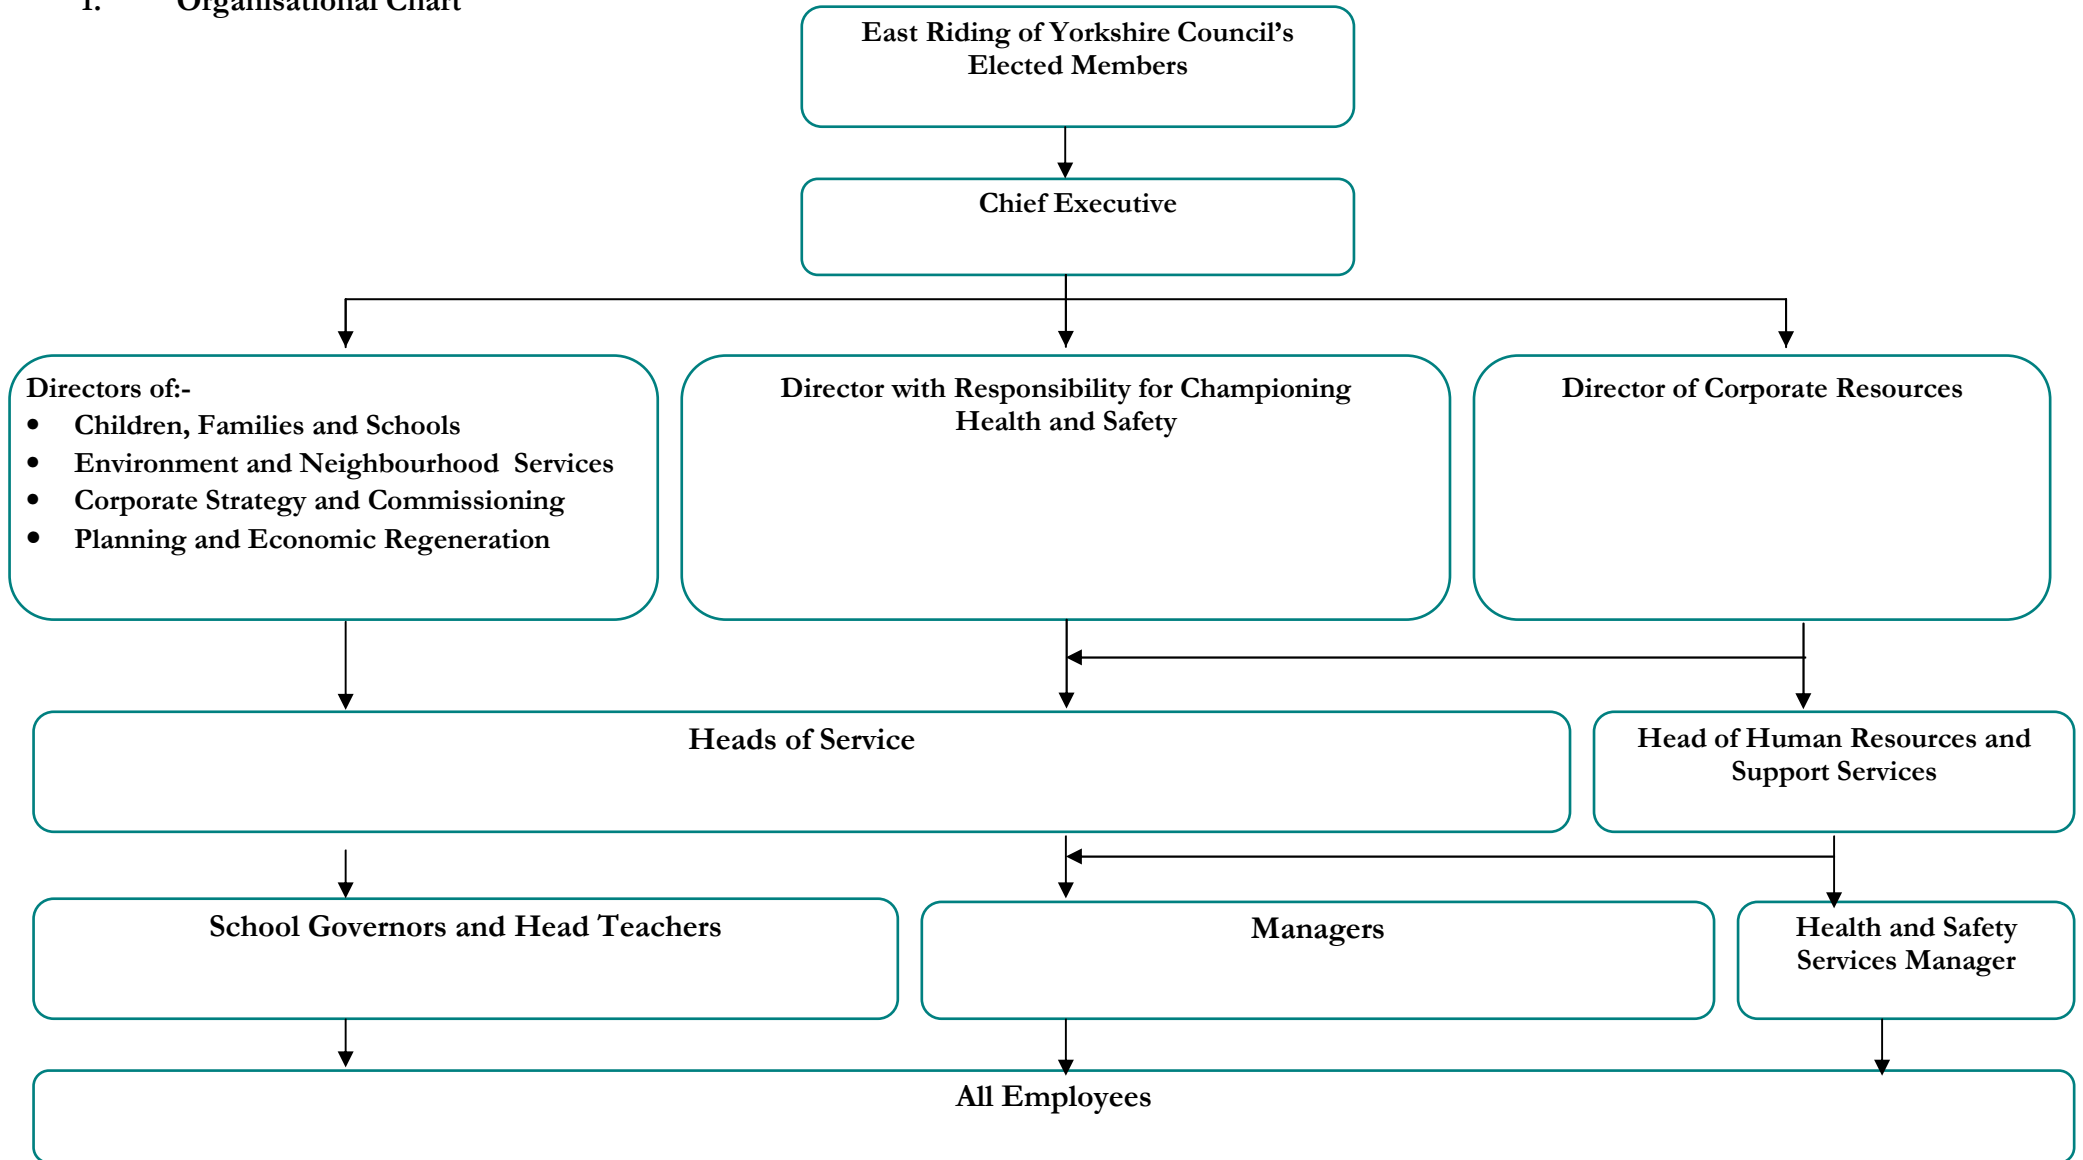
1. Organisational Chart

East Riding of Yorkshire Council's Elected Members

Chief Executive

Directors of:-
- Children, Families and Schools
- Environment and Neighbourhood Services
- Corporate Strategy and Commissioning
- Planning and Economic Regeneration

Director with Responsibility for Championing Health and Safety

Director of Corporate Resources

Heads of Service

Head of Human Resources and Support Services

School Governors and Head Teachers

Managers

Health and Safety Services Manager

All Employees